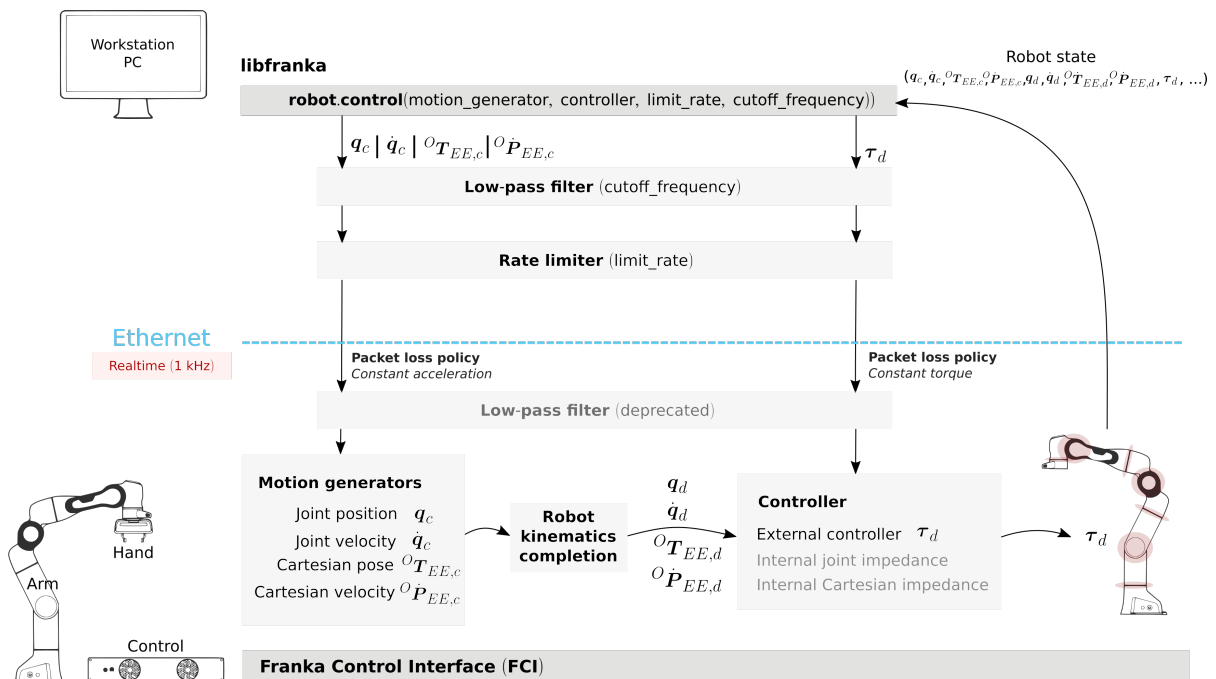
Workstation PC

libfranka

Robot state
$(q_c, \dot{q}_c, {}^O T_{EE,c}, {}^O \dot{P}_{EE,c}, q_d, \dot{q}_d, {}^O T_{EE,d}, {}^O \dot{P}_{EE,d}, \tau_d, \ldots)$

robot.control(motion_generator, controller, limit_rate, cutoff_frequency))

$q_c$ | $\dot{q}_c$ | ${}^O T_{EE,c}$ | ${}^O \dot{P}_{EE,c}$

$\tau_d$

Low-pass filter (cutoff_frequency)

Rate limiter (limit_rate)

Ethernet

Realtime (1 kHz)

Packet loss policy
Constant acceleration

Packet loss policy
Constant torque

Low-pass filter (deprecated)

Motion generators
Joint position $q_c$
Joint velocity $\dot{q}_c$
Cartesian pose ${}^O T_{EE,c}$
Cartesian velocity ${}^O \dot{P}_{EE,c}$

Robot kinematics completion

$q_d$
$\dot{q}_d$
${}^O T_{EE,d}$
${}^O \dot{P}_{EE,d}$

Controller
External controller $\tau_d$
Internal joint impedance
Internal Cartesian impedance

$\tau_d$

Hand

Arm

Control

Franka Control Interface (FCI)